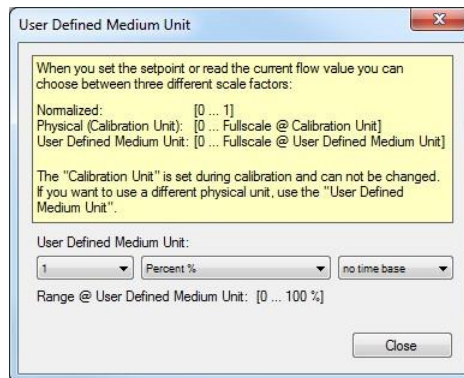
User Defined Medium Unit

When you set the setpoint or read the current flow value you can choose between three different scale factors:

| | |
|---|---|
| Normalized: | [0 ... 1] |
| Physical (Calibration Unit): | [0 ... Fullscale @ Calibration Unit] |
| User Defined Medium Unit: | [0 ... Fullscale @ User Defined Medium Unit] |

The "Calibration Unit" is set during calibration and can not be changed. If you want to use a different physical unit, use the "User Defined Medium Unit".

User Defined Medium Unit:

1 | Percent % | no time base

Range @ User Defined Medium Unit: [0 ... 100 %]

Close